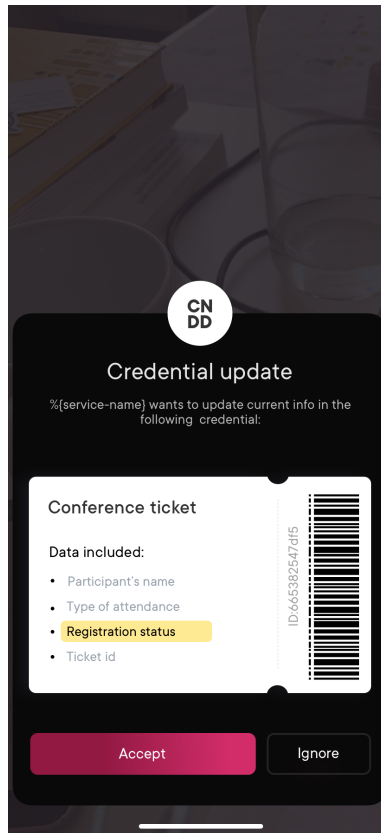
CN
DD

Credential update

%{service-name} wants to update current info in the following credential:

Conference ticket

Data included:

- Participant's name
- Type of attendance
- Registration status
- Ticket id

ID:66538254 7df5

Accept

Ignore